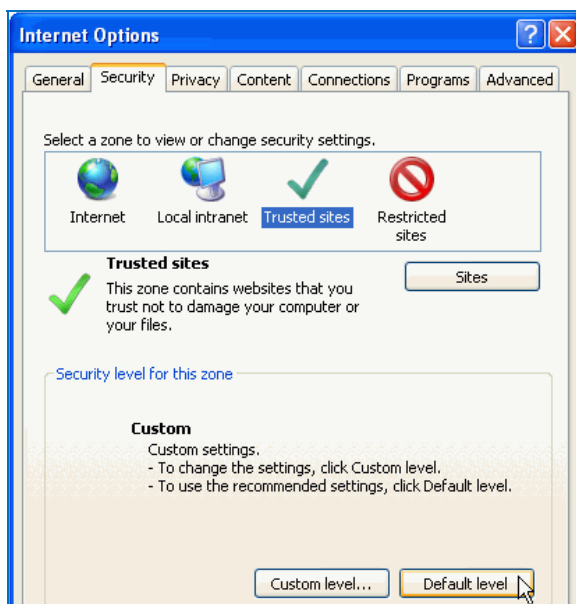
Internet Options

General | Security | Privacy | Content | Connections | Programs | Advanced

Select a zone to view or change security settings.

Internet
Local intranet
Trusted sites
Restricted sites

Trusted sites
This zone contains websites that you trust not to damage your computer or your files.

Sites

Security level for this zone

Custom
Custom settings.
- To change the settings, click Custom level.
- To use the recommended settings, click Default level.

Custom level...
Default level